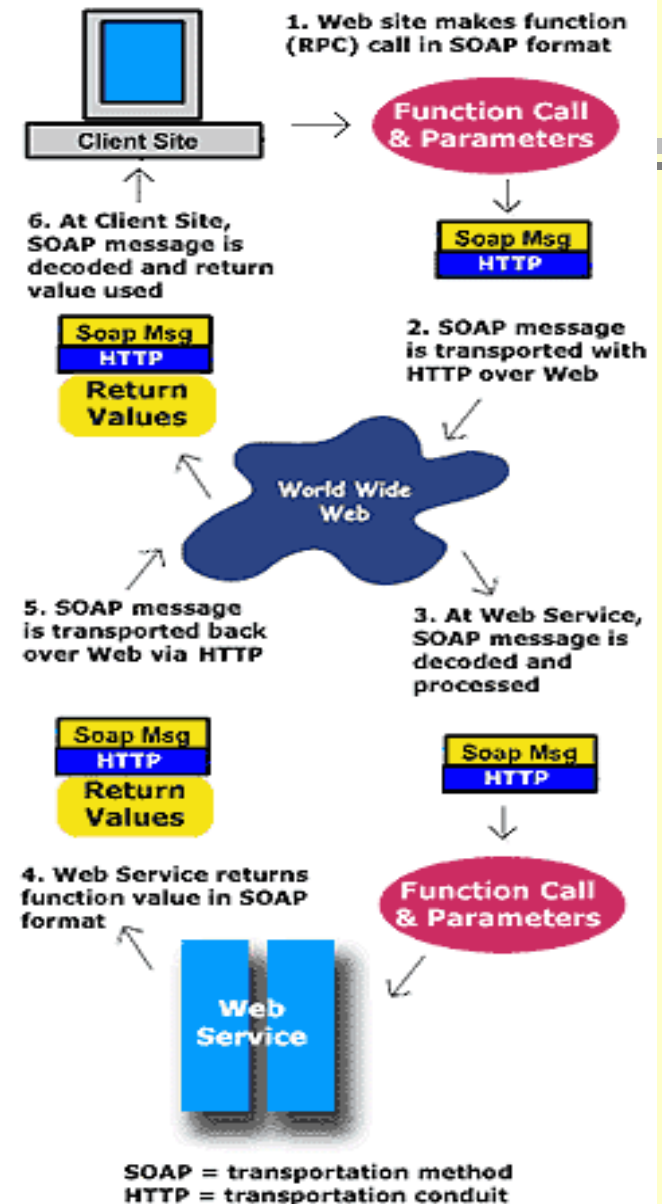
Client Site

1. Web site makes function (RPC) call in SOAP format

Function Call & Parameters

Soap Msg
HTTP

6. At Client Site, SOAP message is decoded and return value used

Soap Msg
HTTP
Return Values

2. SOAP message is transported with HTTP over Web

World Wide Web

5. SOAP message is transported back over Web via HTTP

3. At Web Service, SOAP message is decoded and processed

Soap Msg
HTTP
Return Values

Soap Msg
HTTP

4. Web Service returns function value in SOAP format

Function Call & Parameters

Web Service

SOAP = transportation method
HTTP = transportation conduit